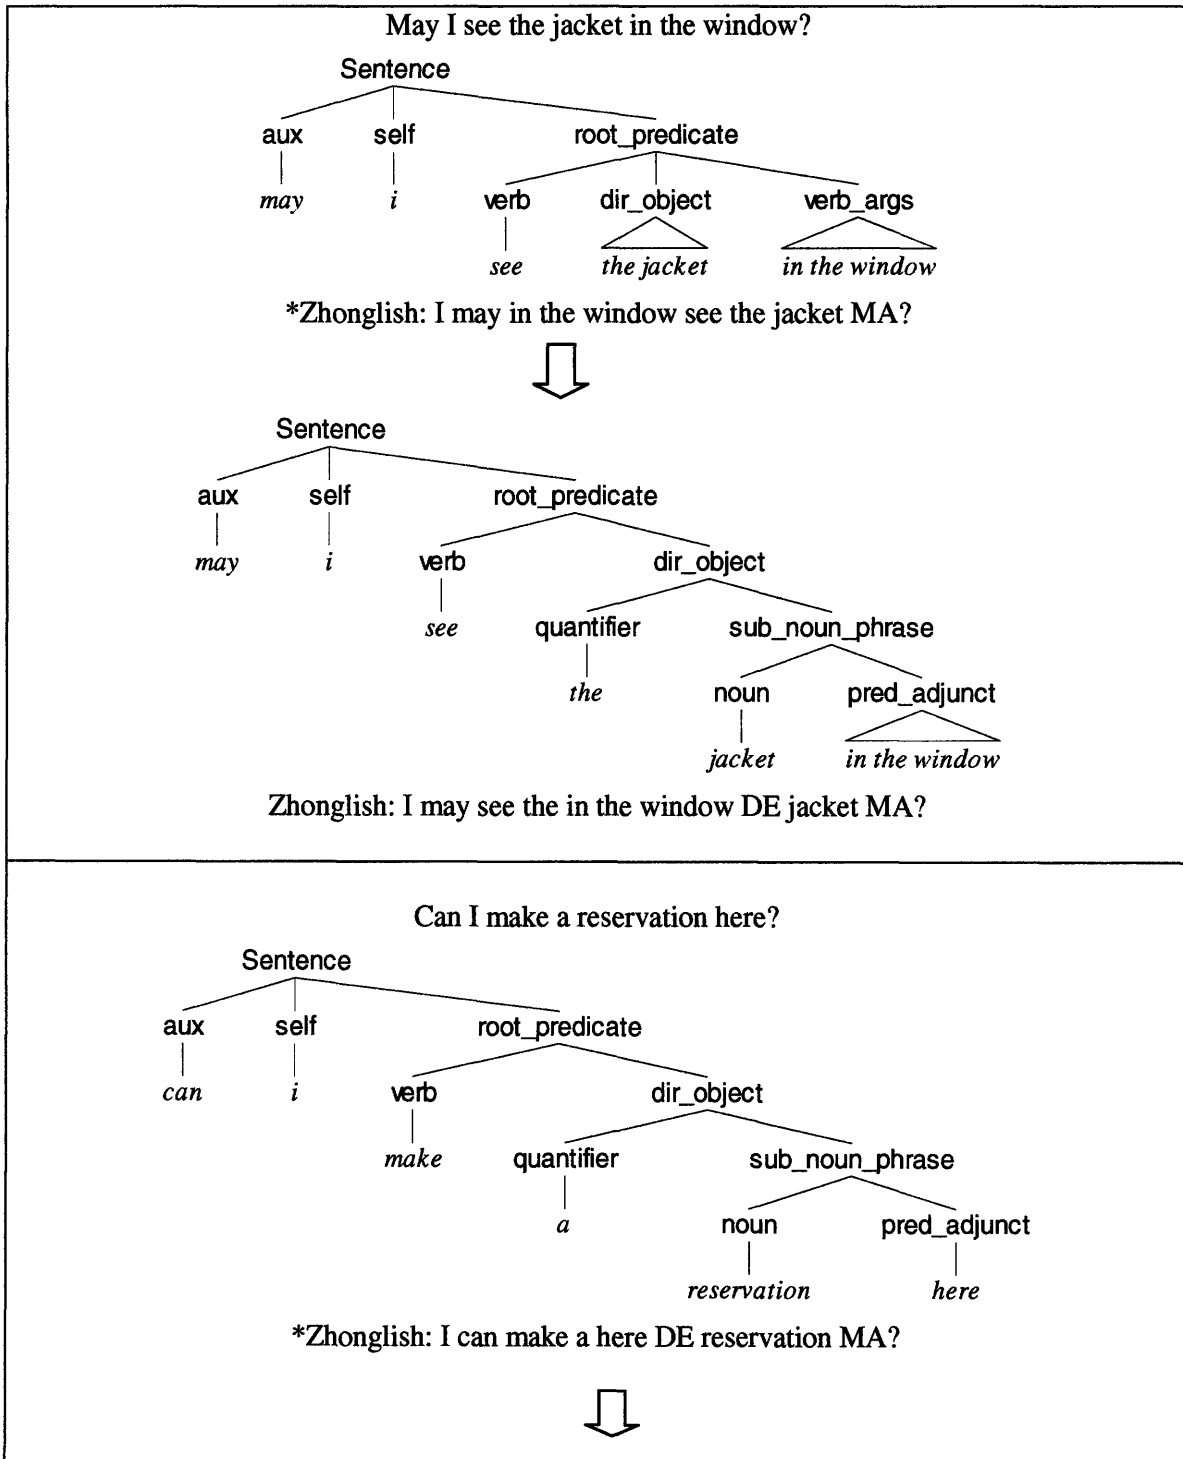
May I see the jacket in the window?

Sentence

aux self root_predicate

may i verb dir_object verb_args

see the jacket in the window

*Zhonglish: I may in the window see the jacket MA?

Sentence

aux self root_predicate

may i verb dir_object

see quantifier sub_noun_phrase

the noun pred_adjunct

jacket in the window

Zhonglish: I may see the in the window DE jacket MA?

Can I make a reservation here?

Sentence

aux self root_predicate

can i verb dir_object

make quantifier sub_noun_phrase

a noun pred_adjunct

reservation here

*Zhonglish: I can make a here DE reservation MA?